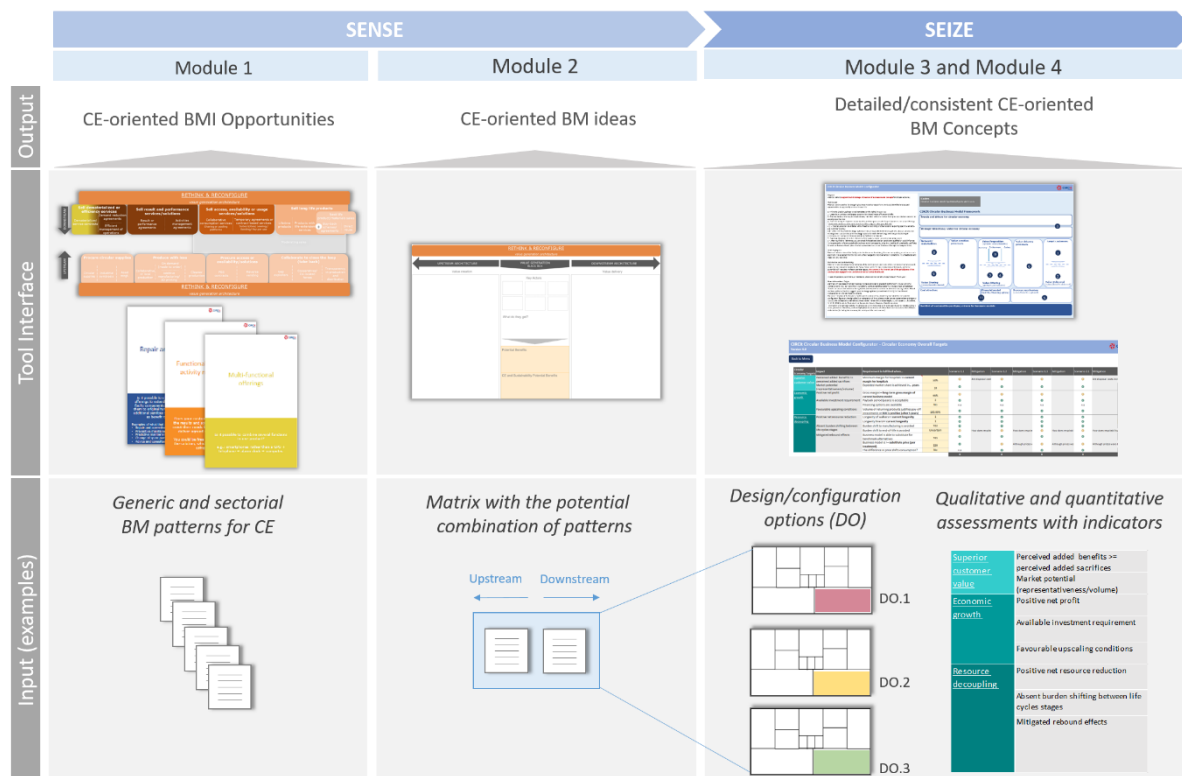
SENSE

SEIZE

Module 1

Module 2

Module 3 and Module 4

Output

CE-oriented BMI Opportunities

CE-oriented BM ideas

Detailed/consistent CE-oriented BM Concepts

Tool Interface

RETHINK & RECONFIGURE

RETHINK & RECONFIGURE

Repair a

Functional activity

Multi-functional offerings

RETHINK & RECONFIGURE

UPSTREAM ARCHITECTURE

VALUE PROPOSITION

DOWNSTREAM ARCHITECTURE

CIRCE Circular Business Model Configurator – Circular Economy Overall Targets

Input (examples)

Generic and sectorial BM patterns for CE

Matrix with the potential combination of patterns

Upstream

Downstream

Design/configuration options (DO)

DO.1

DO.2

DO.3

Qualitative and quantitative assessments with indicators

| | |
|---|---|
| Superior customer value | Perceived added benefits >= perceived added sacrifices |
| | Market potential (representativeness/volume) |
| Economic growth | Positive net profit |
| | Available investment requirement |
| | Favourable upscaling conditions |
| Resource decoupling | Positive net resource reduction |
| | Absent burden shifting between life cycles stages |
| | Mitigated rebound effects |